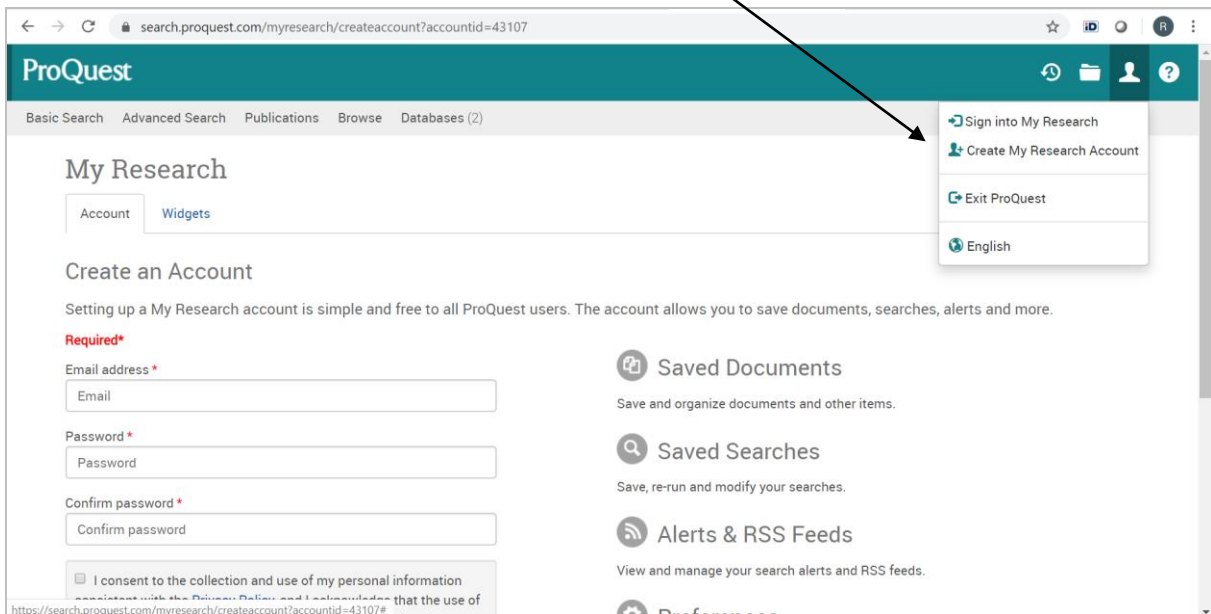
search.proquest.com/myresearch/createaccount?accountid=43107

iD R

ProQuest

Basic Search Advanced Search Publications Browse Databases (2)

Sign into My Research
Create My Research Account
Exit ProQuest
English

My Research

Account Widgets

Create an Account

Setting up a My Research account is simple and free to all ProQuest users. The account allows you to save documents, searches, alerts and more.

Required*

Email address *
Email

Password *
Password

Confirm password *
Confirm password

I consent to the collection and use of my personal information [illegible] that the use of

https://search.proquest.com/myresearch/createaccount?accountid=43107#

Saved Documents
Save and organize documents and other items.

Saved Searches
Save, re-run and modify your searches.

Alerts & RSS Feeds
View and manage your search alerts and RSS feeds.

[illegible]